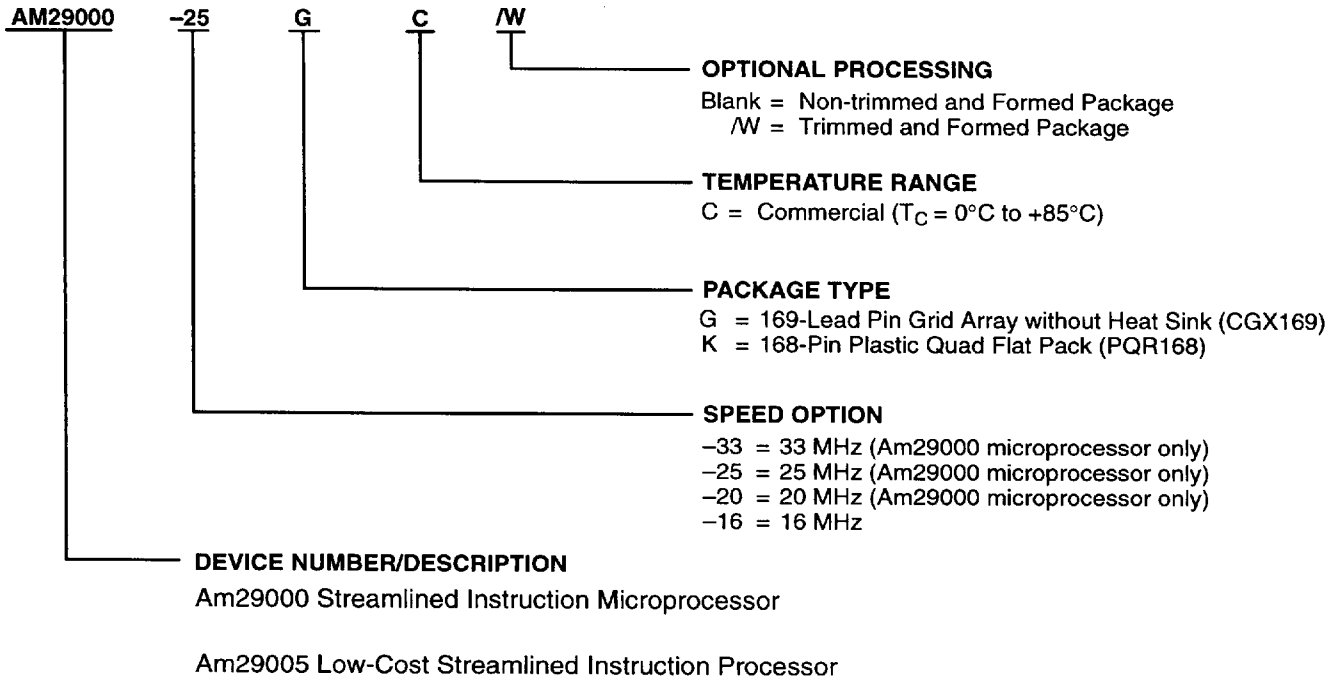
AM29000 –25 G C /W

OPTIONAL PROCESSING
Blank = Non-trimmed and Formed Package
/W = Trimmed and Formed Package

TEMPERATURE RANGE
C = Commercial ($T_C$ = 0°C to +85°C)

PACKAGE TYPE
G = 169-Lead Pin Grid Array without Heat Sink (CGX169)
K = 168-Pin Plastic Quad Flat Pack (PQR168)

SPEED OPTION
–33 = 33 MHz (Am29000 microprocessor only)
–25 = 25 MHz (Am29000 microprocessor only)
–20 = 20 MHz (Am29000 microprocessor only)
–16 = 16 MHz

DEVICE NUMBER/DESCRIPTION
Am29000 Streamlined Instruction Microprocessor

Am29005 Low-Cost Streamlined Instruction Processor